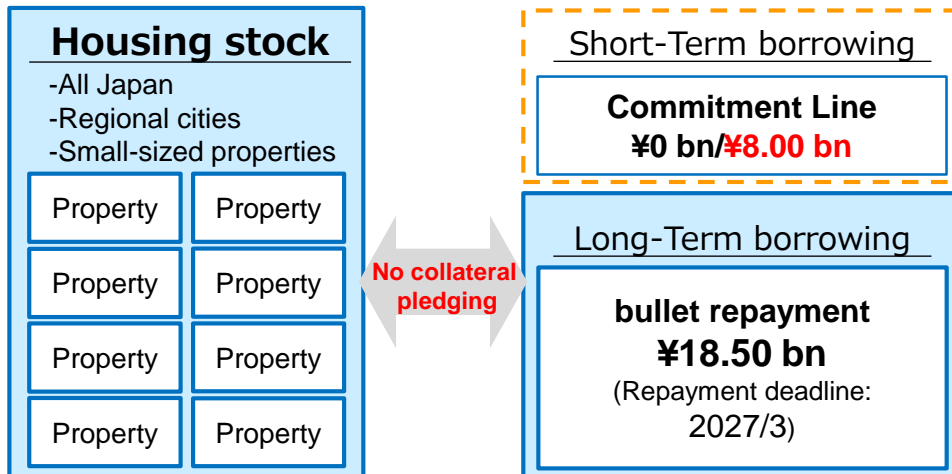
Housing stock
-All Japan
-Regional cities
-Small-sized properties

| Property | Property |
|---|---|
| Property | Property |
| Property | Property |
| Property | Property |

No collateral pledging

Short-Term borrowing

Commitment Line
¥0 bn/¥8.00 bn

Long-Term borrowing

bullet repayment
¥18.50 bn
(Repayment deadline: 2027/3)